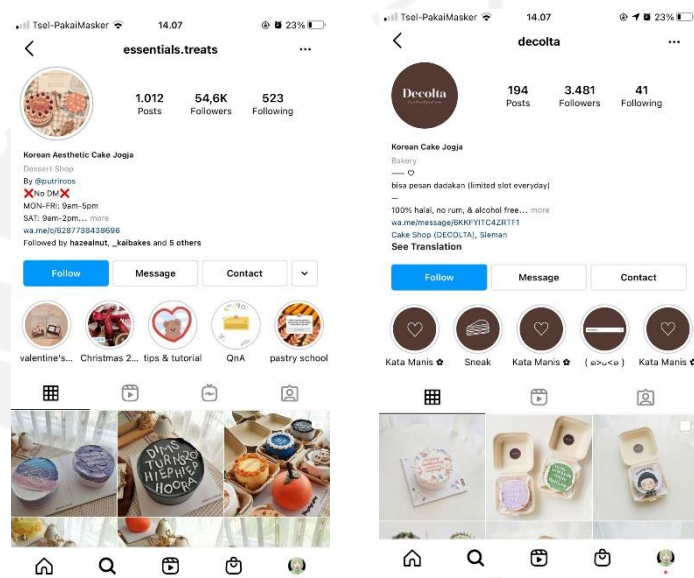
Tsel-PakaiMasker 14.07 23%

essentials.treats

1.012 Posts
54,6K Followers
523 Following

Korean Aesthetic Cake Jogja
Dessert Shop
By @putriroos
❌No DM❌
MON-FRI: 9am-5pm
SAT: 9am-2pm... more
wa.me/c/6287738438696
Followed by hazealnut, _kaibakes and 5 others

Follow
Message
Contact

valentine's...
Christmas 2...
tips & tutorial
QnA
pastry school

DIMS TURNS 20 HIEP HIEP HOORA

Tsel-PakaiMasker 14.07 23%

decolta

Decolta

194 Posts
3.481 Followers
41 Following

Korean Cake Jogja
Bakery
— ♡
bisa pesan dadakan (limited slot everyday)
—
100% halal, no rum, & alcohol free... more
wa.me/message/6KKFYITC4ZRTF1
Cake Shop (DECOLTA), Sleman
See Translation

Follow
Message
Contact

Kata Manis ✿
Sneak
Kata Manis ✿
( ≥▽<≤ )
Kata Manis ✿